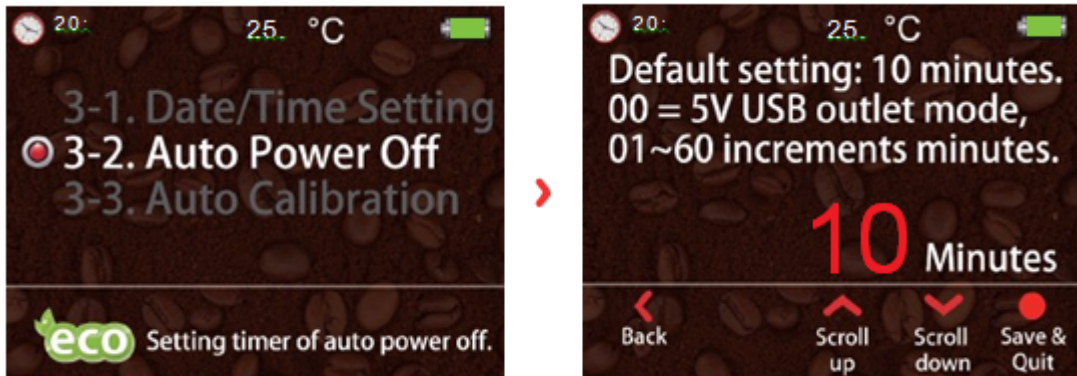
20: 25. °C

3-1. Date/Time Setting
3-2. Auto Power Off
3-3. Auto Calibration

eco Setting timer of auto power off.

20: 25. °C

Default setting: 10 minutes.
00 = 5V USB outlet mode,
01~60 increments minutes.

10 Minutes

Back
Scroll up
Scroll down
Save & Quit